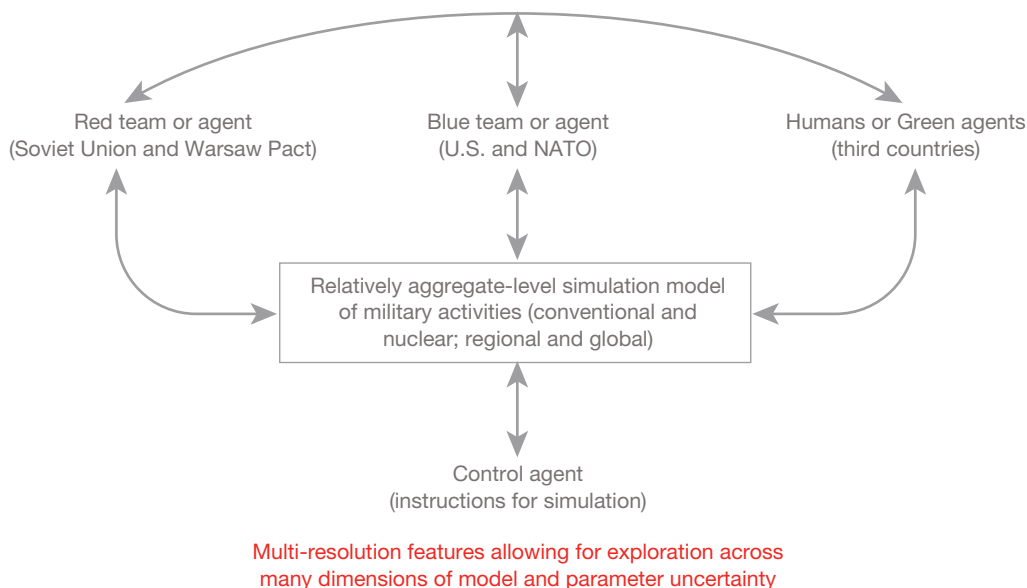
Red team or agent
(Soviet Union and Warsaw Pact)

Blue team or agent
(U.S. and NATO)

Humans or Green agents
(third countries)

Relatively aggregate-level simulation model of military activities (conventional and nuclear; regional and global)

Control agent
(instructions for simulation)

Multi-resolution features allowing for exploration across many dimensions of model and parameter uncertainty